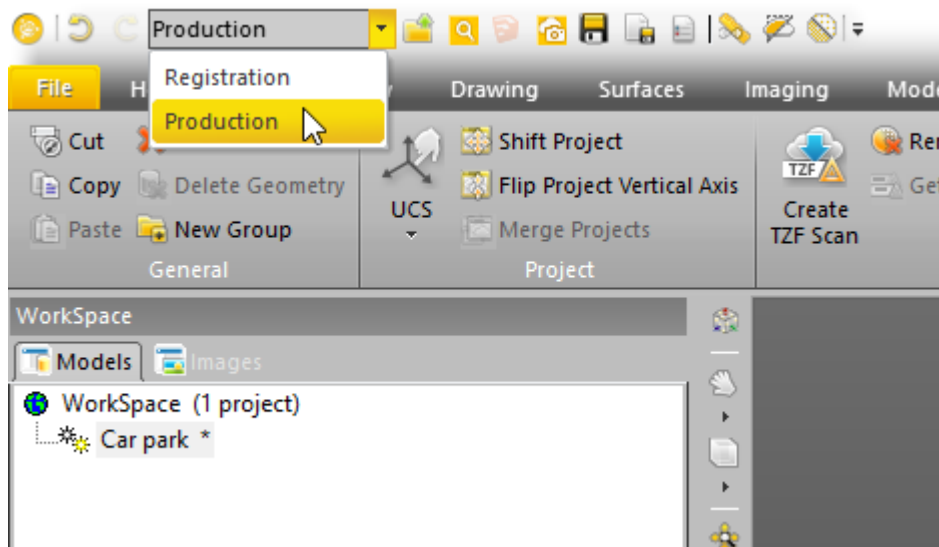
Production

Registration

Production

File H Drawing Surfaces Imaging Mod

Cut

Copy Delete Geometry

Paste New Group

General

UCS

Shift Project

Flip Project Vertical Axis

Merge Projects

Project

TZF

Create TZF Scan

Re

Ge

WorkSpace

Models Images

WorkSpace (1 project)

Car park *